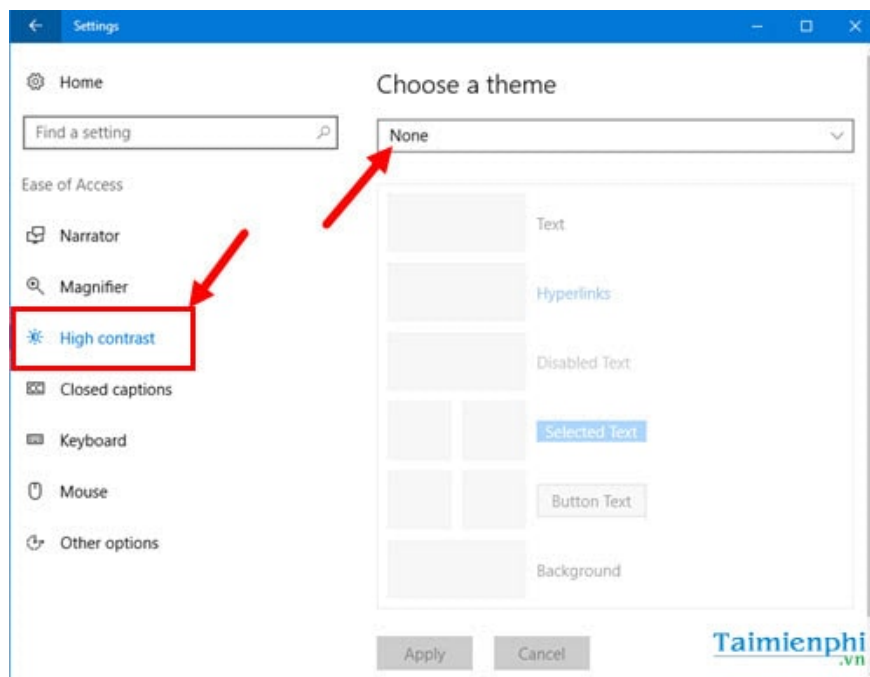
Settings

Home

Find a setting

Ease of Access

Narrator

Magnifier

High contrast

Closed captions

Keyboard

Mouse

Other options

Choose a theme

None

Text

Hyperlinks

Disabled Text

Selected Text

Button Text

Background

Apply

Cancel

Taimienphi
.vn